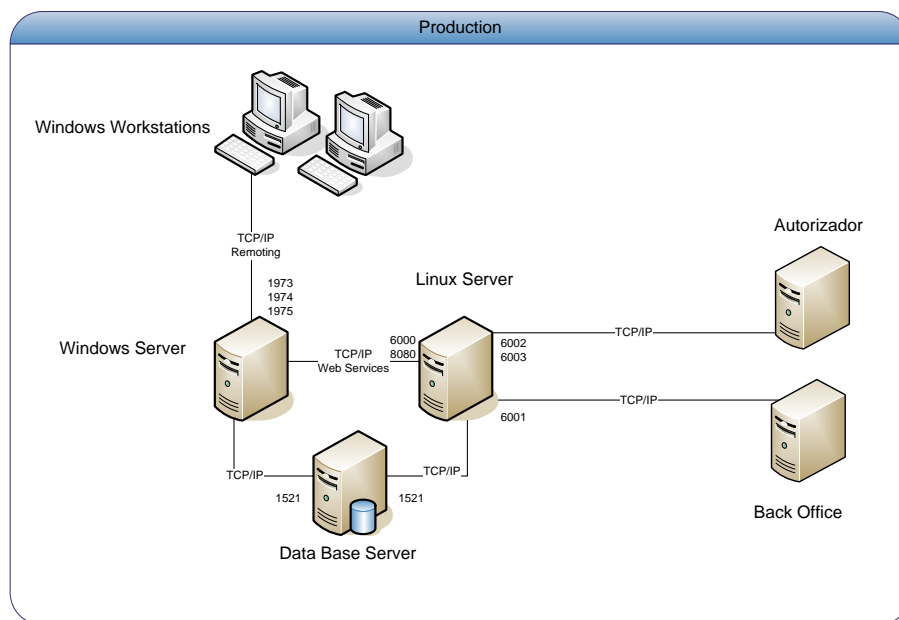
Production

Windows Workstations

TCP/IP
Remoting

1973
1974
1975

Windows Server

TCP/IP
Web Services

6000
8080

Linux Server

6002
6003

TCP/IP

Autorizador

TCP/IP

6001

Back Office

TCP/IP

1521

TCP/IP

1521

Data Base Server